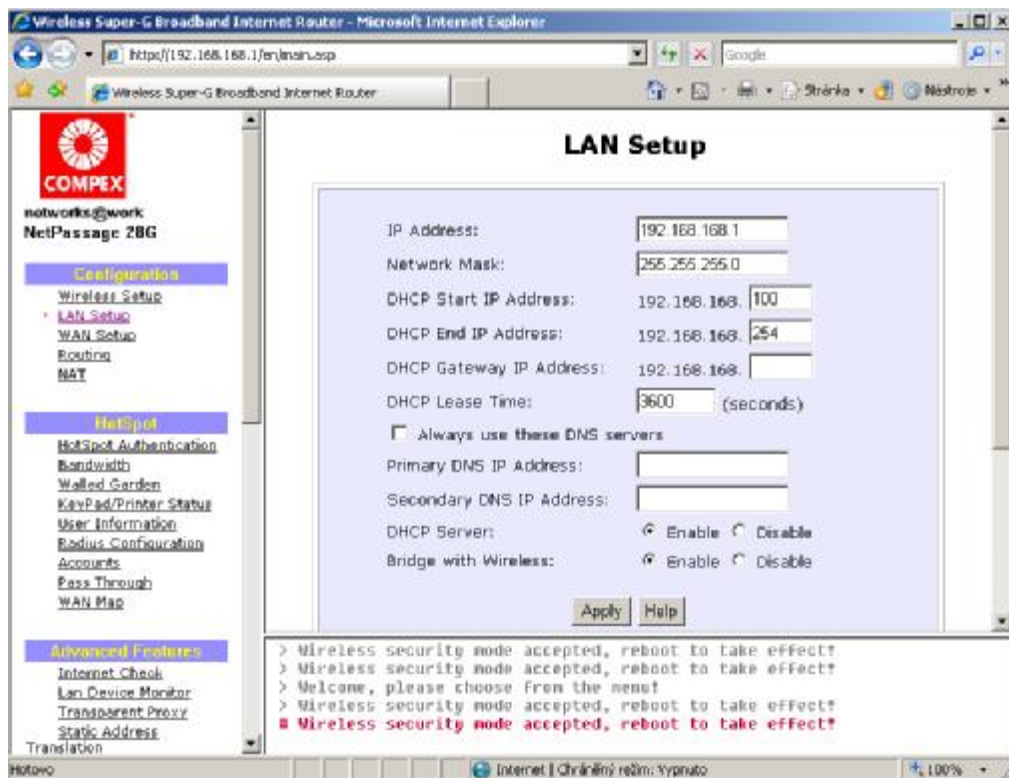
Wireless Super-G Broadband Internet Router - Microsoft Internet Explorer

http://192.168.168.1/en/main.asp

Google

Wireless Super-G Broadband Internet Router

Stránka · Nástroje ·

COMPEX

networks@work
NetPassage 28G

Configuration
Wireless Setup
LAN Setup
WAN Setup
Routing
NAT

HotSpot
HotSpot Authentication
Bandwidth
Walled Garden
KeyPad/Printer Status
User Information
Radius Configuration
Accounts
Pass Through
WAN Map

Advanced Features
Internet Check
Lan Device Monitor
Transparent Proxy
Static Address
Translation

LAN Setup

| | |
|---|---|
| IP Address: | 192.168.168.1 |
| Network Mask: | 255.255.255.0 |
| DHCP Start IP Address: | 192.168.168. 100 |
| DHCP End IP Address: | 192.168.168. 254 |
| DHCP Gateway IP Address: | 192.168.168. |
| DHCP Lease Time: | 3600 (seconds) |

Always use these DNS servers

| | |
|---|---|
| Primary DNS IP Address: | |
| Secondary DNS IP Address: | |
| DHCP Server: | Enable Disable |
| Bridge with Wireless: | Enable Disable |

Apply Help

> Wireless security mode accepted, reboot to take effect!
> Wireless security mode accepted, reboot to take effect!
> Welcome, please choose from the menu!
> Wireless security mode accepted, reboot to take effect!
■ Wireless security mode accepted, reboot to take effect!

Hotovo

Internet | Chráněný režim: Vypnuto

100%